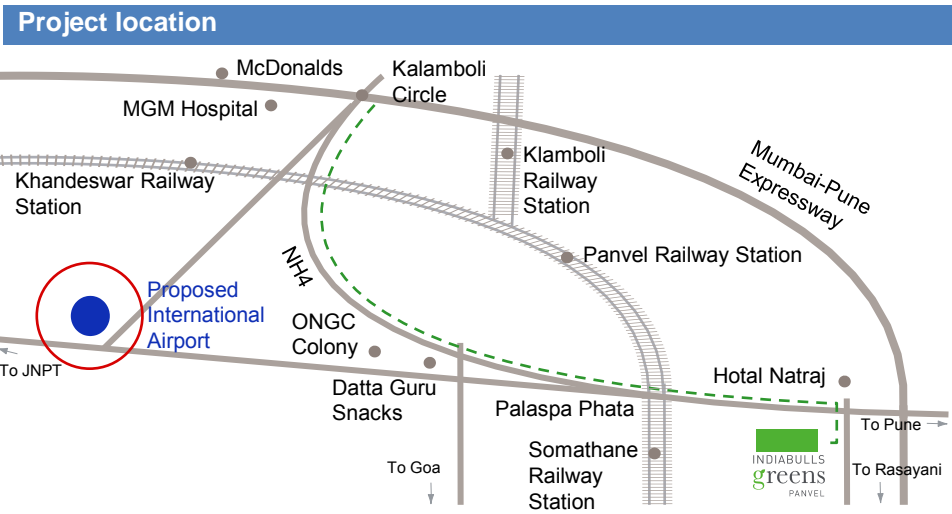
Project location

McDonalds

Kalamboli Circle

MGM Hospital

Klamboli Railway Station

Khandeswar Railway Station

Mumbai-Pune Expressway

NH4

Panvel Railway Station

Proposed International Airport

ONGC Colony

To JNPT

Datta Guru Snacks

Hotal Natraj

Palaspa Phata

To Pune

Somathane Railway Station

To Goa

INDIABULLS greens PANVEL

To Rasayani